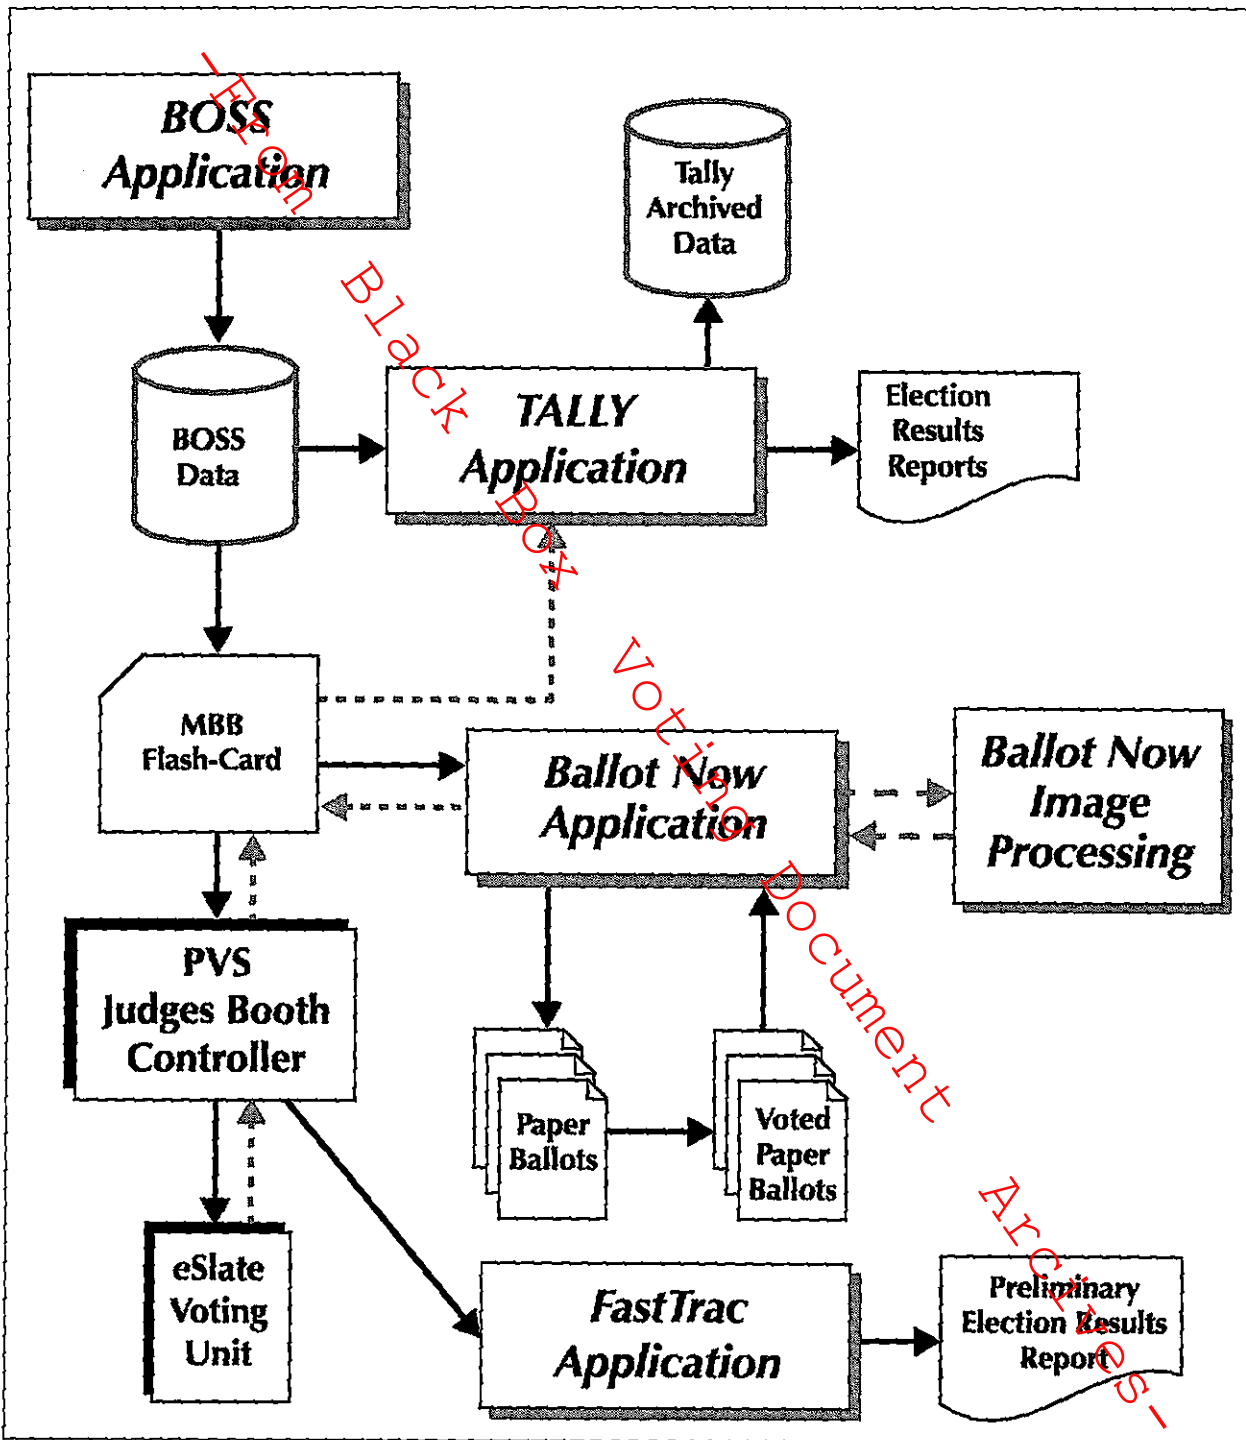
BOSS Application

Tally Archived Data

BOSS Data

TALLY Application

Election Results Reports

MBB Flash-Card

Ballot Now Application

Ballot Now Image Processing

PVS Judges Booth Controller

Paper Ballots

Voted Paper Ballots

eSlate Voting Unit

FastTrac Application

Preliminary Election Results Report

- From Black Box Voting Document Archives -